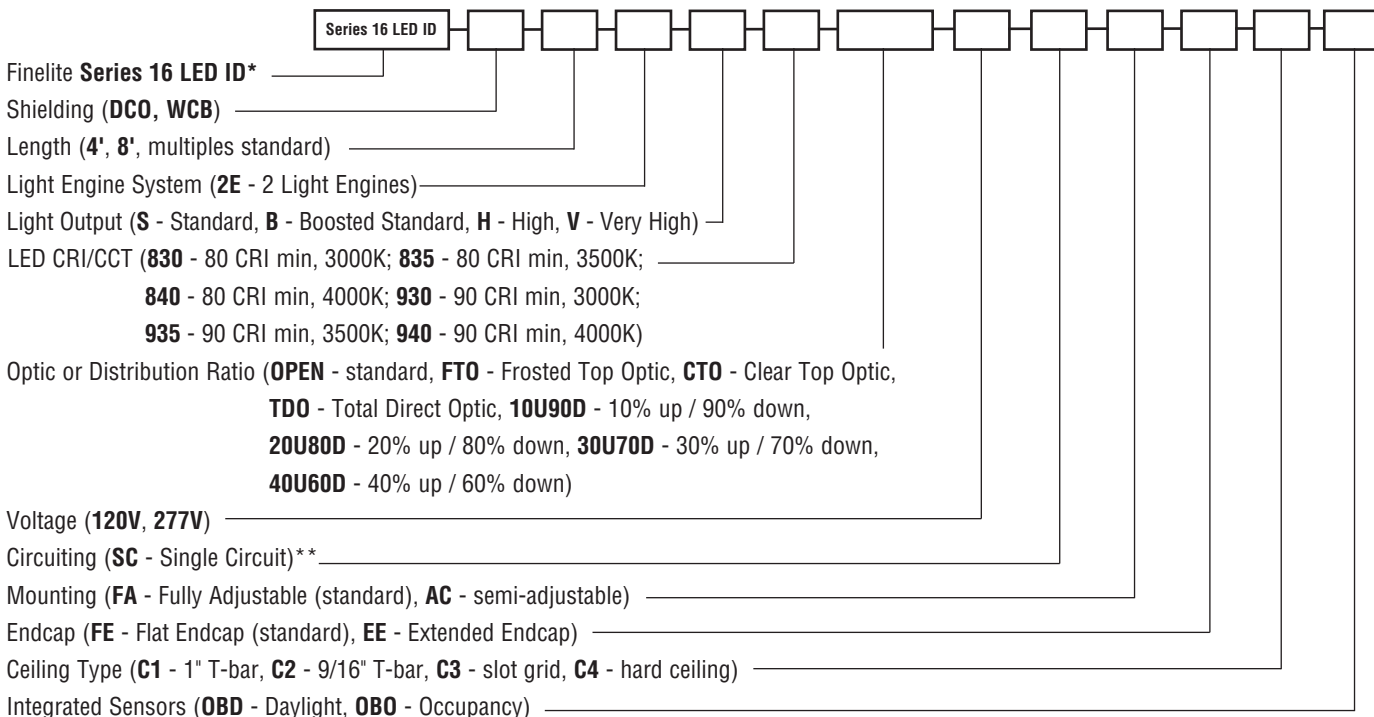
Series 16 LED ID

Finelite Series 16 LED ID*

Shielding (DCO, WCB)

Length (4', 8', multiples standard)

Light Engine System (2E - 2 Light Engines)

Light Output (S - Standard, B - Boosted Standard, H - High, V - Very High)

LED CRI/CCT (830 - 80 CRI min, 3000K; 835 - 80 CRI min, 3500K; 840 - 80 CRI min, 4000K; 930 - 90 CRI min, 3000K; 935 - 90 CRI min, 3500K; 940 - 90 CRI min, 4000K)

Optic or Distribution Ratio (OPEN - standard, FTO - Frosted Top Optic, CTO - Clear Top Optic, TDO - Total Direct Optic, 10U90D - 10% up / 90% down, 20U80D - 20% up / 80% down, 30U70D - 30% up / 70% down, 40U60D - 40% up / 60% down)

Voltage (120V, 277V)

Circuiting (SC - Single Circuit)**

Mounting (FA - Fully Adjustable (standard), AC - semi-adjustable)

Endcap (FE - Flat Endcap (standard), EE - Extended Endcap)

Ceiling Type (C1 - 1" T-bar, C2 - 9/16" T-bar, C3 - slot grid, C4 - hard ceiling)

Integrated Sensors (OBD - Daylight, OBO - Occupancy)